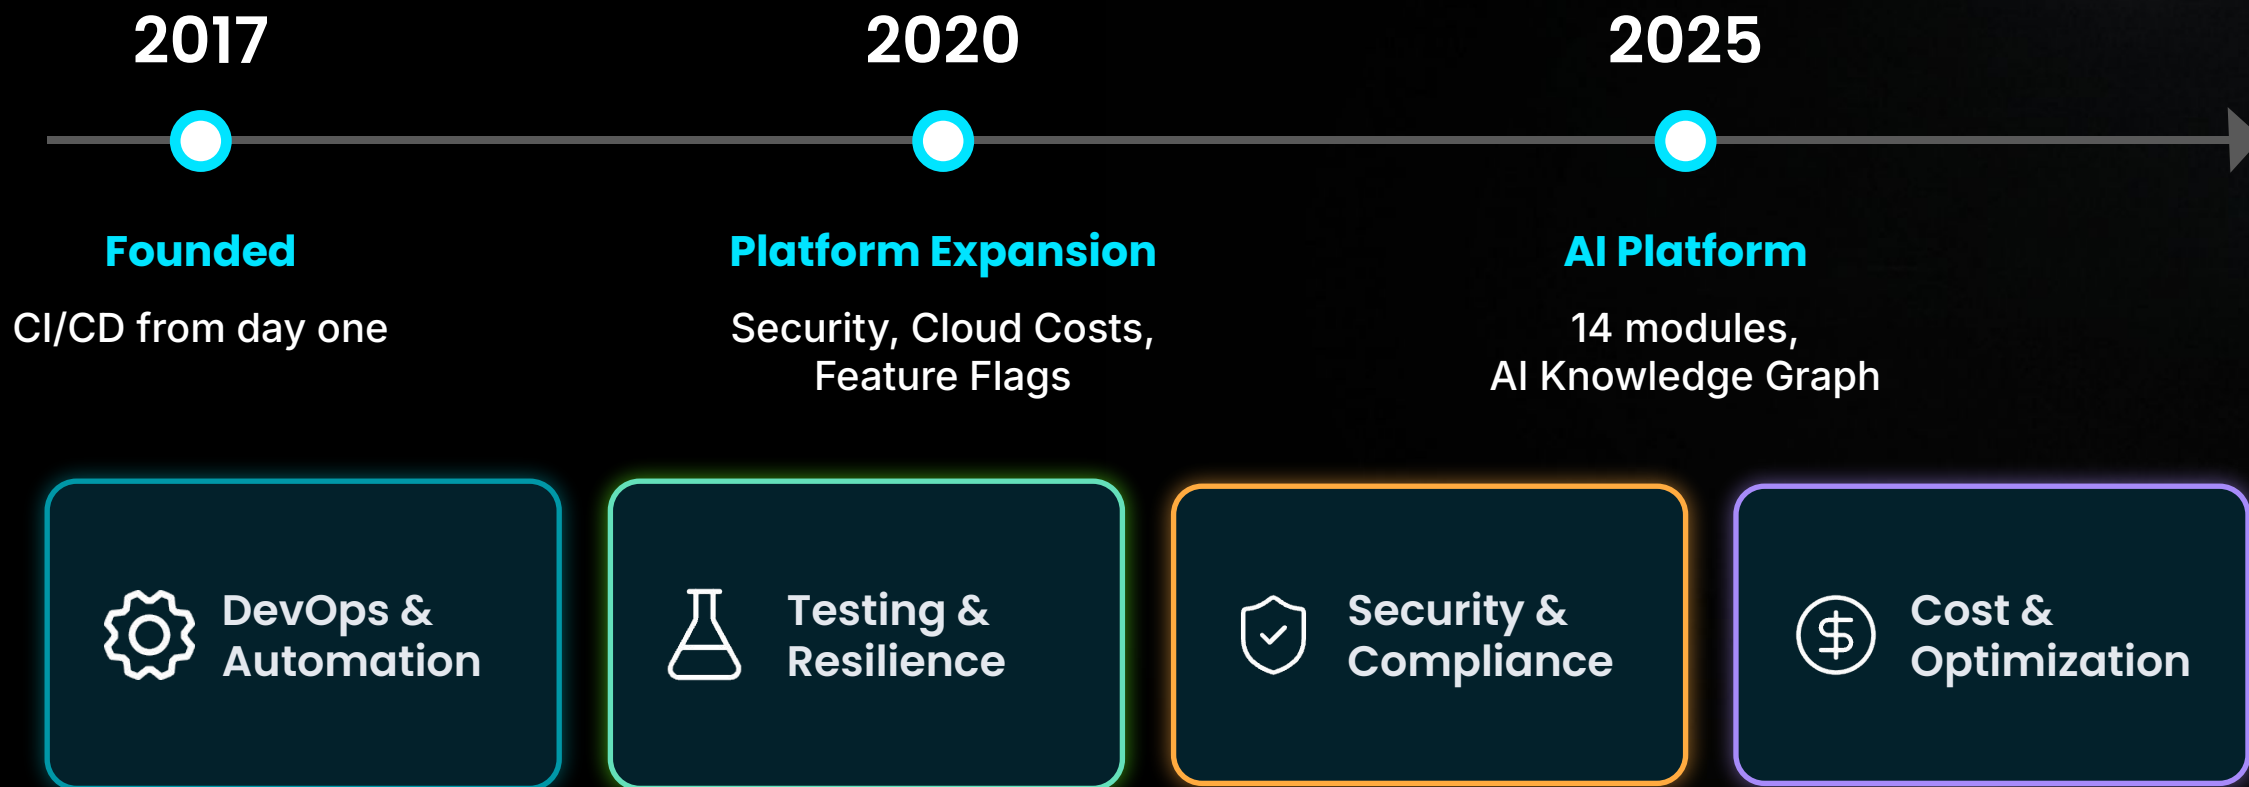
2017

2020

2025

Founded

CI/CD from day one

Platform Expansion

Security, Cloud Costs, Feature Flags

AI Platform

14 modules, AI Knowledge Graph

DevOps & Automation

Testing & Resilience

Security & Compliance

Cost & Optimization